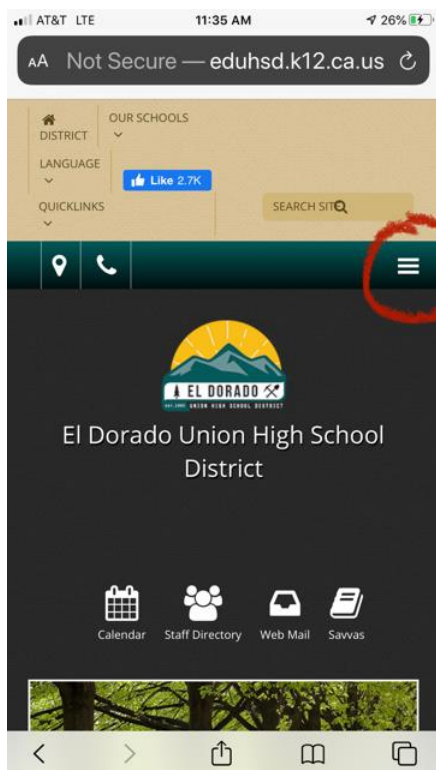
AT&T LTE 11:35 AM 26%

AA Not Secure — eduhsd.k12.ca.us

DISTRICT
OUR SCHOOLS
LANGUAGE
Like 2.7K
QUICKLINKS
SEARCH SIT

EL DORADO
UNION HIGH SCHOOL DISTRICT

El Dorado Union High School District

Calendar
Staff Directory
Web Mail
Savvas